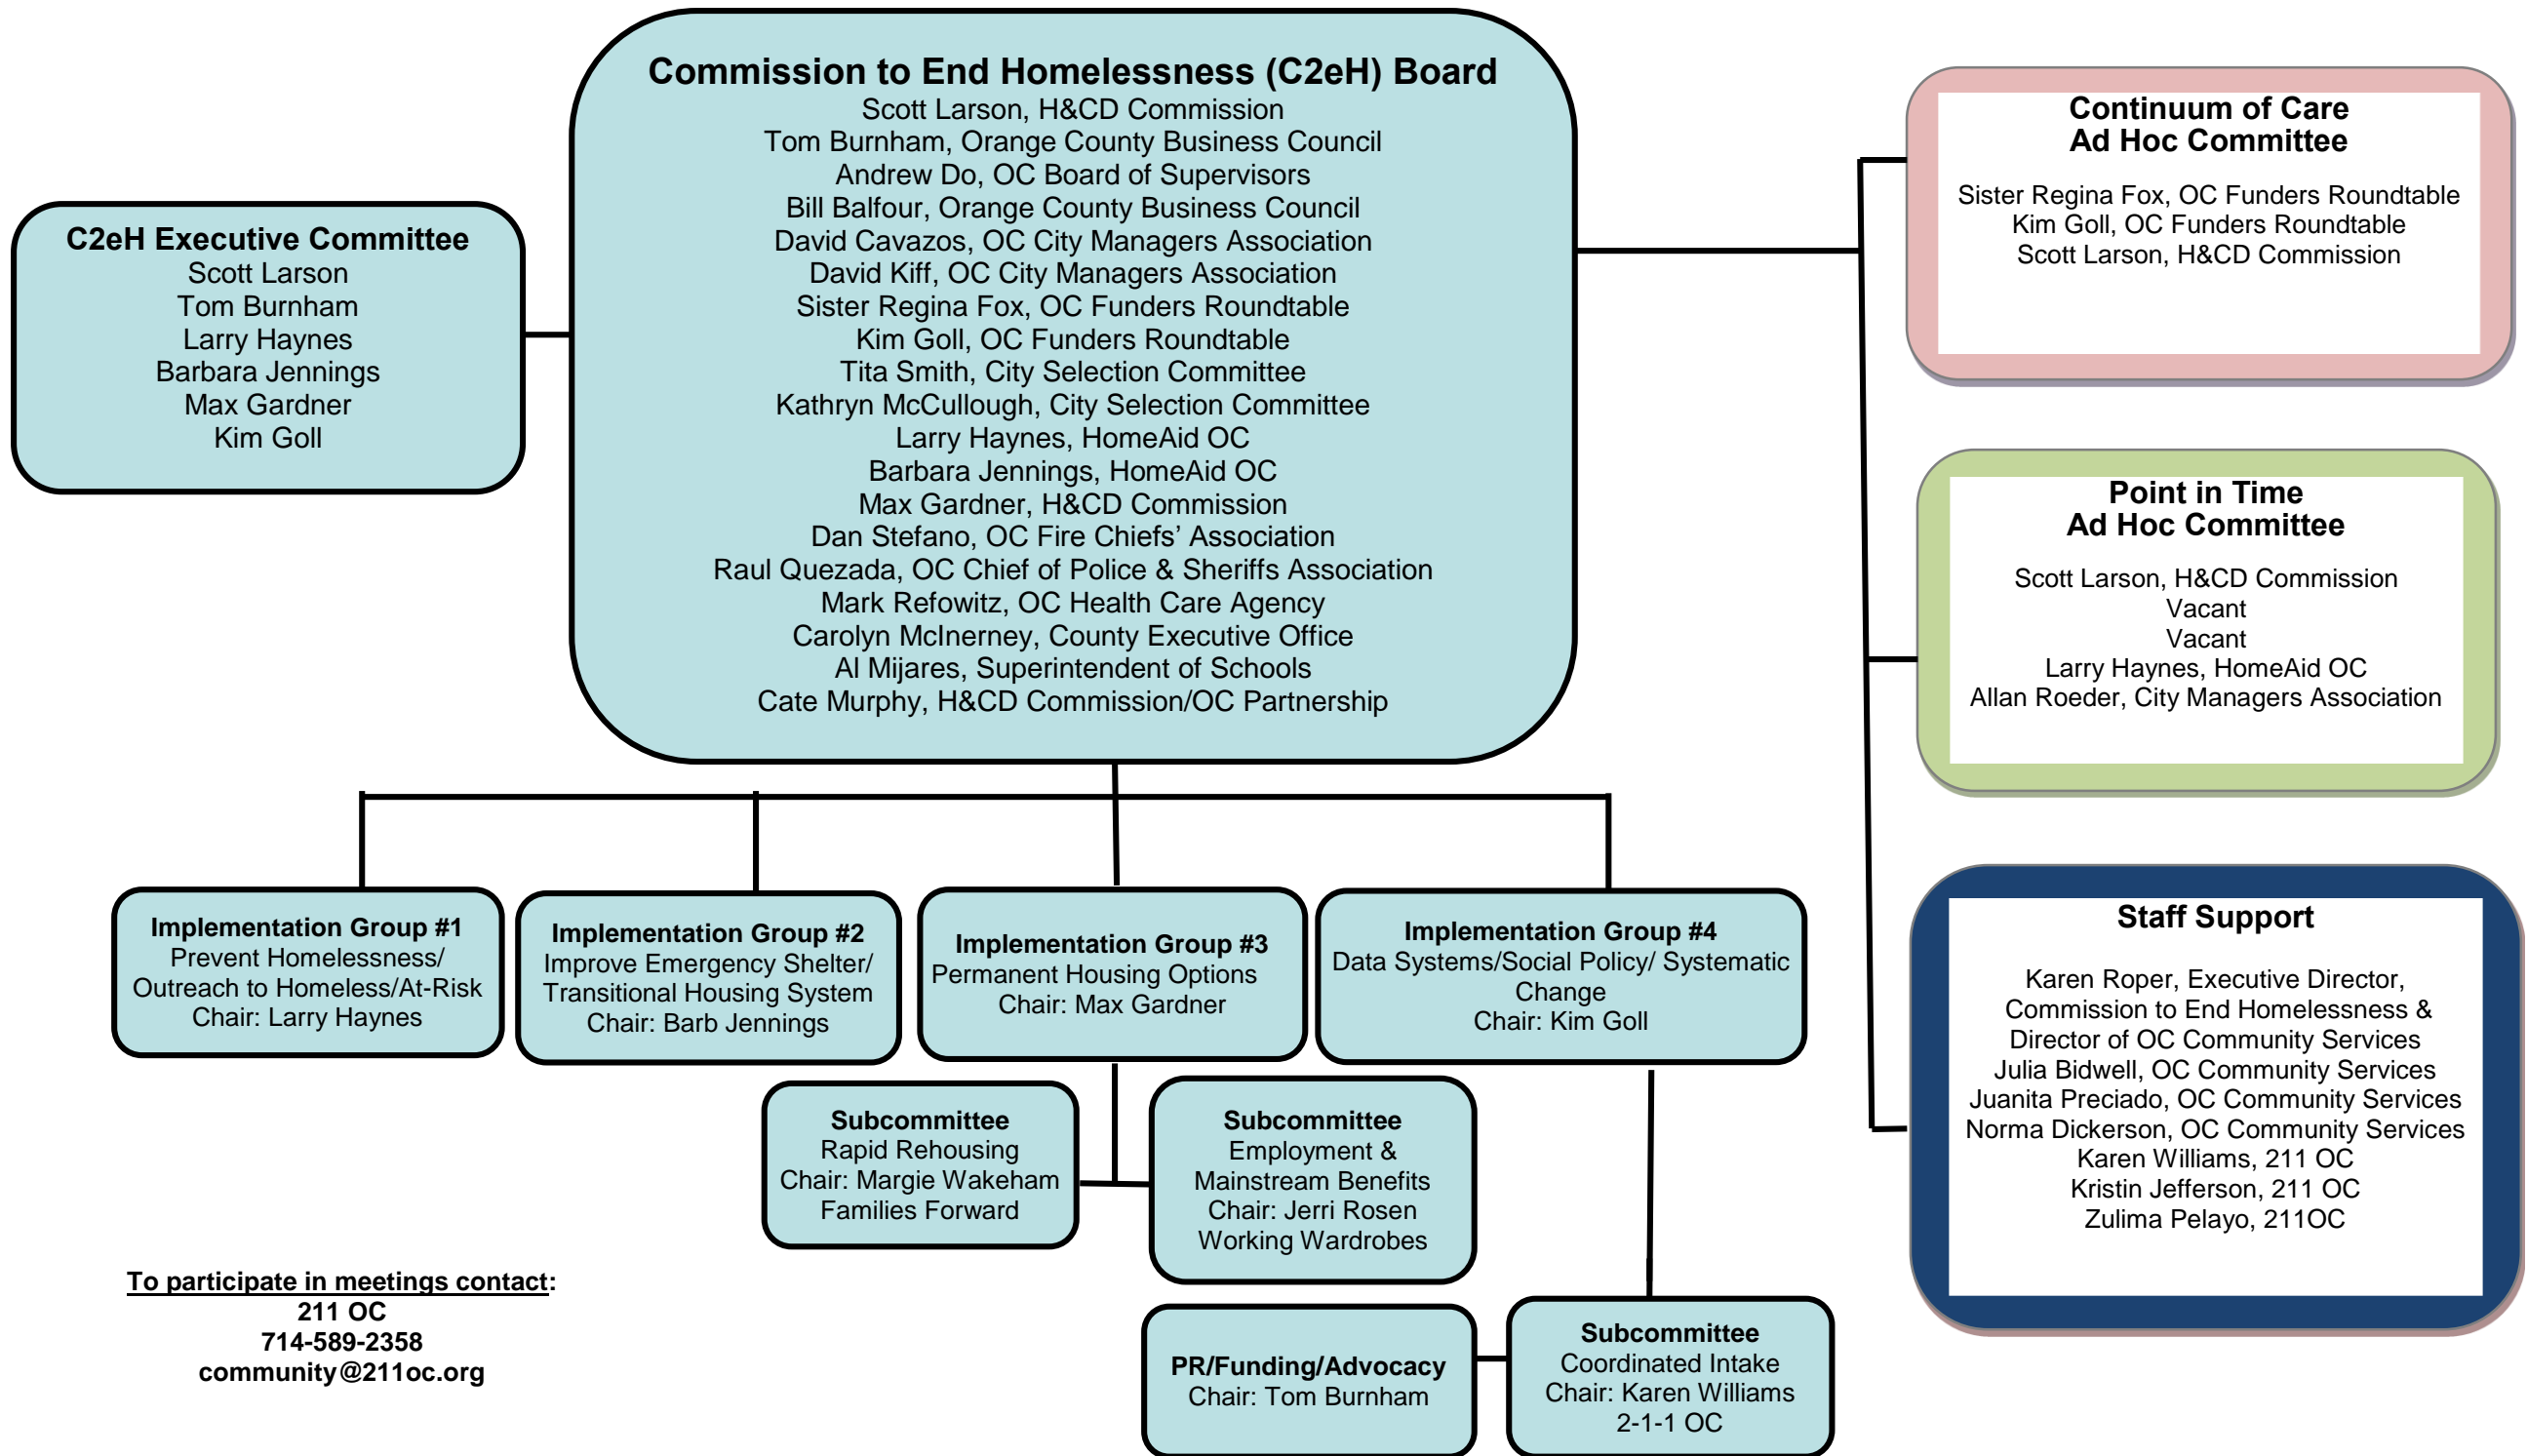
Commission to End Homelessness (C2eH) Board
Scott Larson, H&CD Commission
Tom Burnham, Orange County Business Council
Andrew Do, OC Board of Supervisors
Bill Balfour, Orange County Business Council
David Cavazos, OC City Managers Association
David Kiff, OC City Managers Association
Sister Regina Fox, OC Funders Roundtable
Kim Goll, OC Funders Roundtable
Tita Smith, City Selection Committee
Kathryn McCullough, City Selection Committee
Larry Haynes, HomeAid OC
Barbara Jennings, HomeAid OC
Max Gardner, H&CD Commission
Dan Stefano, OC Fire Chiefs' Association
Raul Quezada, OC Chief of Police & Sheriffs Association
Mark Refowitz, OC Health Care Agency
Carolyn McInerney, County Executive Office
Al Mijares, Superintendent of Schools
Cate Murphy, H&CD Commission/OC Partnership

C2eH Executive Committee
Scott Larson
Tom Burnham
Larry Haynes
Barbara Jennings
Max Gardner
Kim Goll

Continuum of Care
Ad Hoc Committee
Sister Regina Fox, OC Funders Roundtable
Kim Goll, OC Funders Roundtable
Scott Larson, H&CD Commission

Point in Time
Ad Hoc Committee
Scott Larson, H&CD Commission
Vacant
Vacant
Larry Haynes, HomeAid OC
Allan Roeder, City Managers Association

Staff Support
Karen Roper, Executive Director, Commission to End Homelessness & Director of OC Community Services
Julia Bidwell, OC Community Services
Juanita Preciado, OC Community Services
Norma Dickerson, OC Community Services
Karen Williams, 211 OC
Kristin Jefferson, 211 OC
Zulima Pelayo, 211OC

Implementation Group #1
Prevent Homelessness/ Outreach to Homeless/At-Risk
Chair: Larry Haynes

Implementation Group #2
Improve Emergency Shelter/ Transitional Housing System
Chair: Barb Jennings

Implementation Group #3
Permanent Housing Options
Chair: Max Gardner

Implementation Group #4
Data Systems/Social Policy/ Systematic Change
Chair: Kim Goll

Subcommittee
Rapid Rehousing
Chair: Margie Wakeham
Families Forward

Subcommittee
Employment & Mainstream Benefits
Chair: Jerri Rosen
Working Wardrobes

To participate in meetings contact:
211 OC
714-589-2358
community@211oc.org

PR/Funding/Advocacy
Chair: Tom Burnham

Subcommittee
Coordinated Intake
Chair: Karen Williams
2-1-1 OC